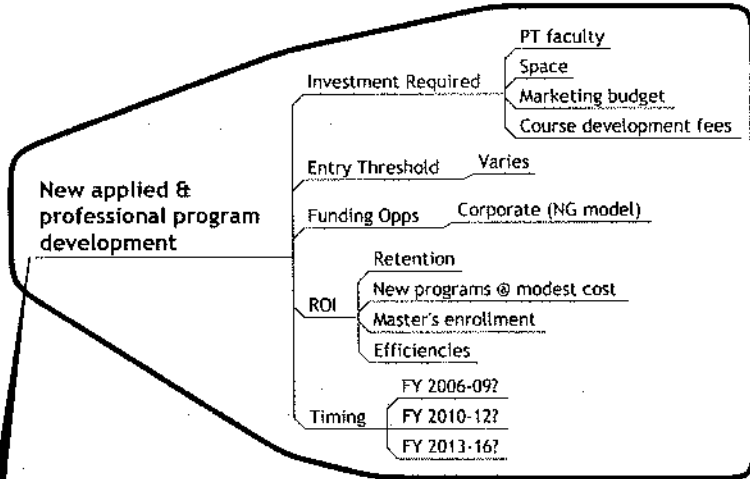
New applied & professional program development

Investment Required

PT faculty

Space

Marketing budget

Course development fees

Entry Threshold

Varies

Funding Opps

Corporate (NG model)

ROI

Retention

New programs @ modest cost

Master's enrollment

Efficiencies

Timing

FY 2006-09?

FY 2010-12?

FY 2013-16?